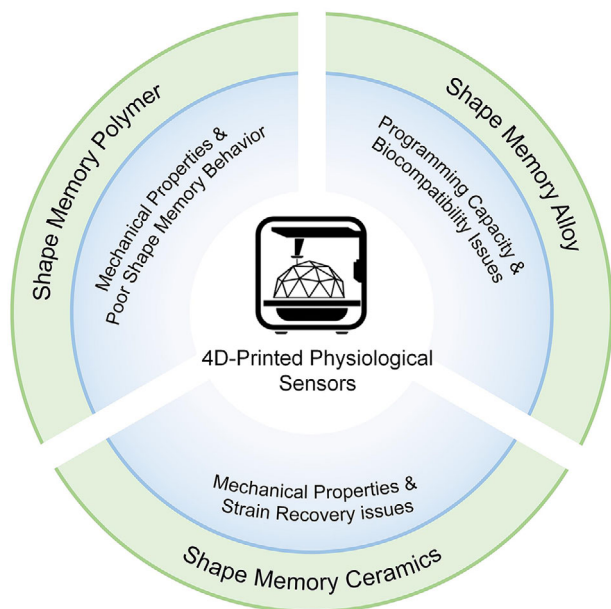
Shape Memory Polymer

Mechanical Properties & Poor Shape Memory Behavior

Shape Memory Alloy

Programming Capacity & Biocompatibility Issues

4D-Printed Physiological Sensors

Mechanical Properties & Strain Recovery issues

Shape Memory Ceramics